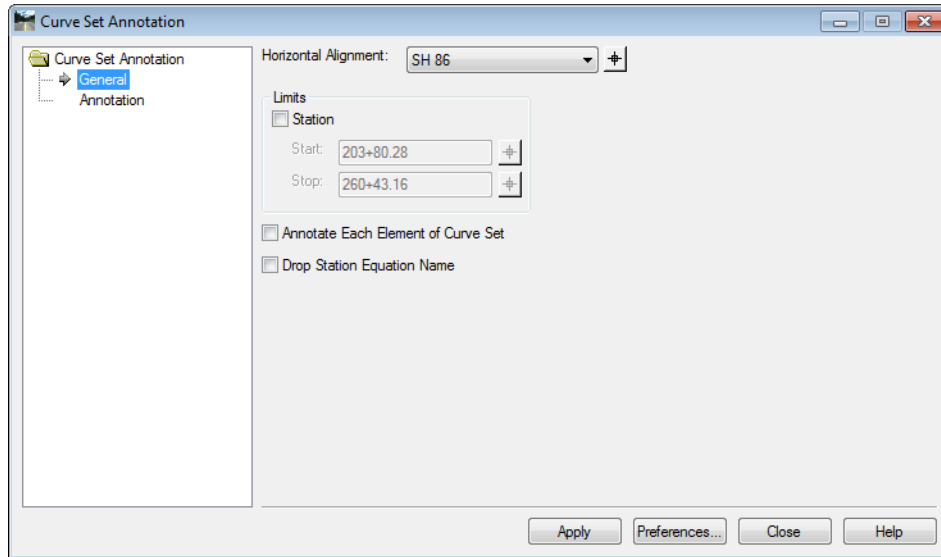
Curve Set Annotation

Curve Set Annotation
General
Annotation

Horizontal Alignment: SH 86

Limits
Station
Start: 203+80.28
Stop: 260+43.16

Annotate Each Element of Curve Set
Drop Station Equation Name

Apply
Preferences...
Close
Help